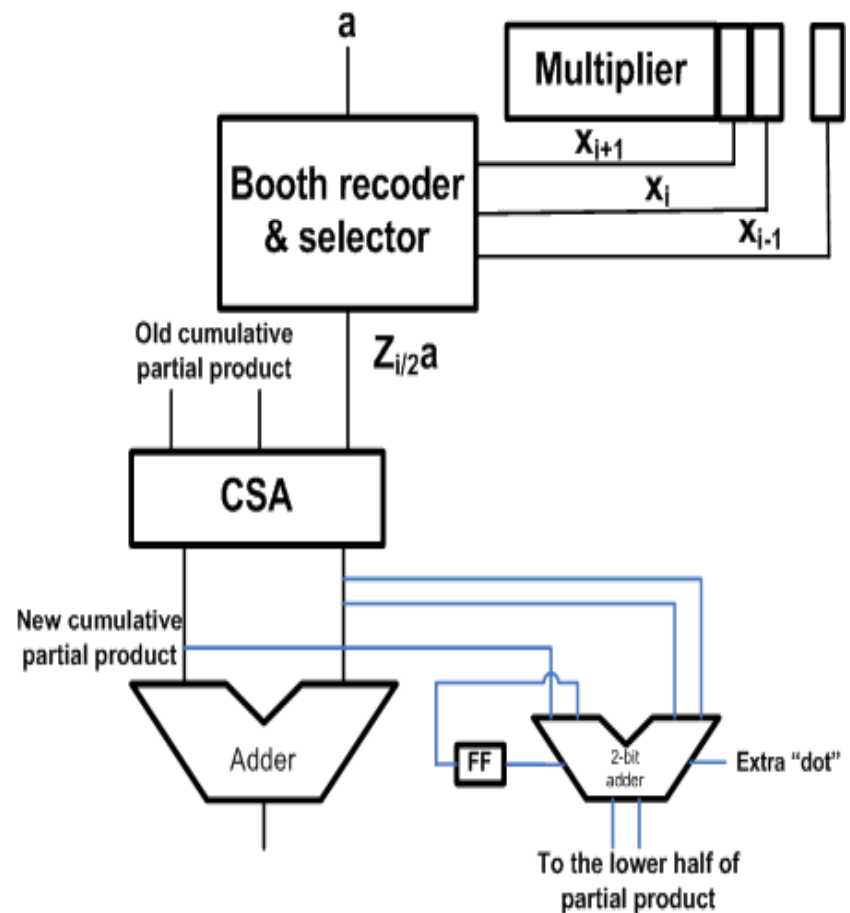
a

Multiplier

$x_{i+1}$

Booth recoder & selector

$x_i$

$x_{i-1}$

Old cumulative partial product

$Z_{i/2}a$

CSA

New cumulative partial product

Adder

FF

2-bit adder

Extra “dot”

To the lower half of partial product